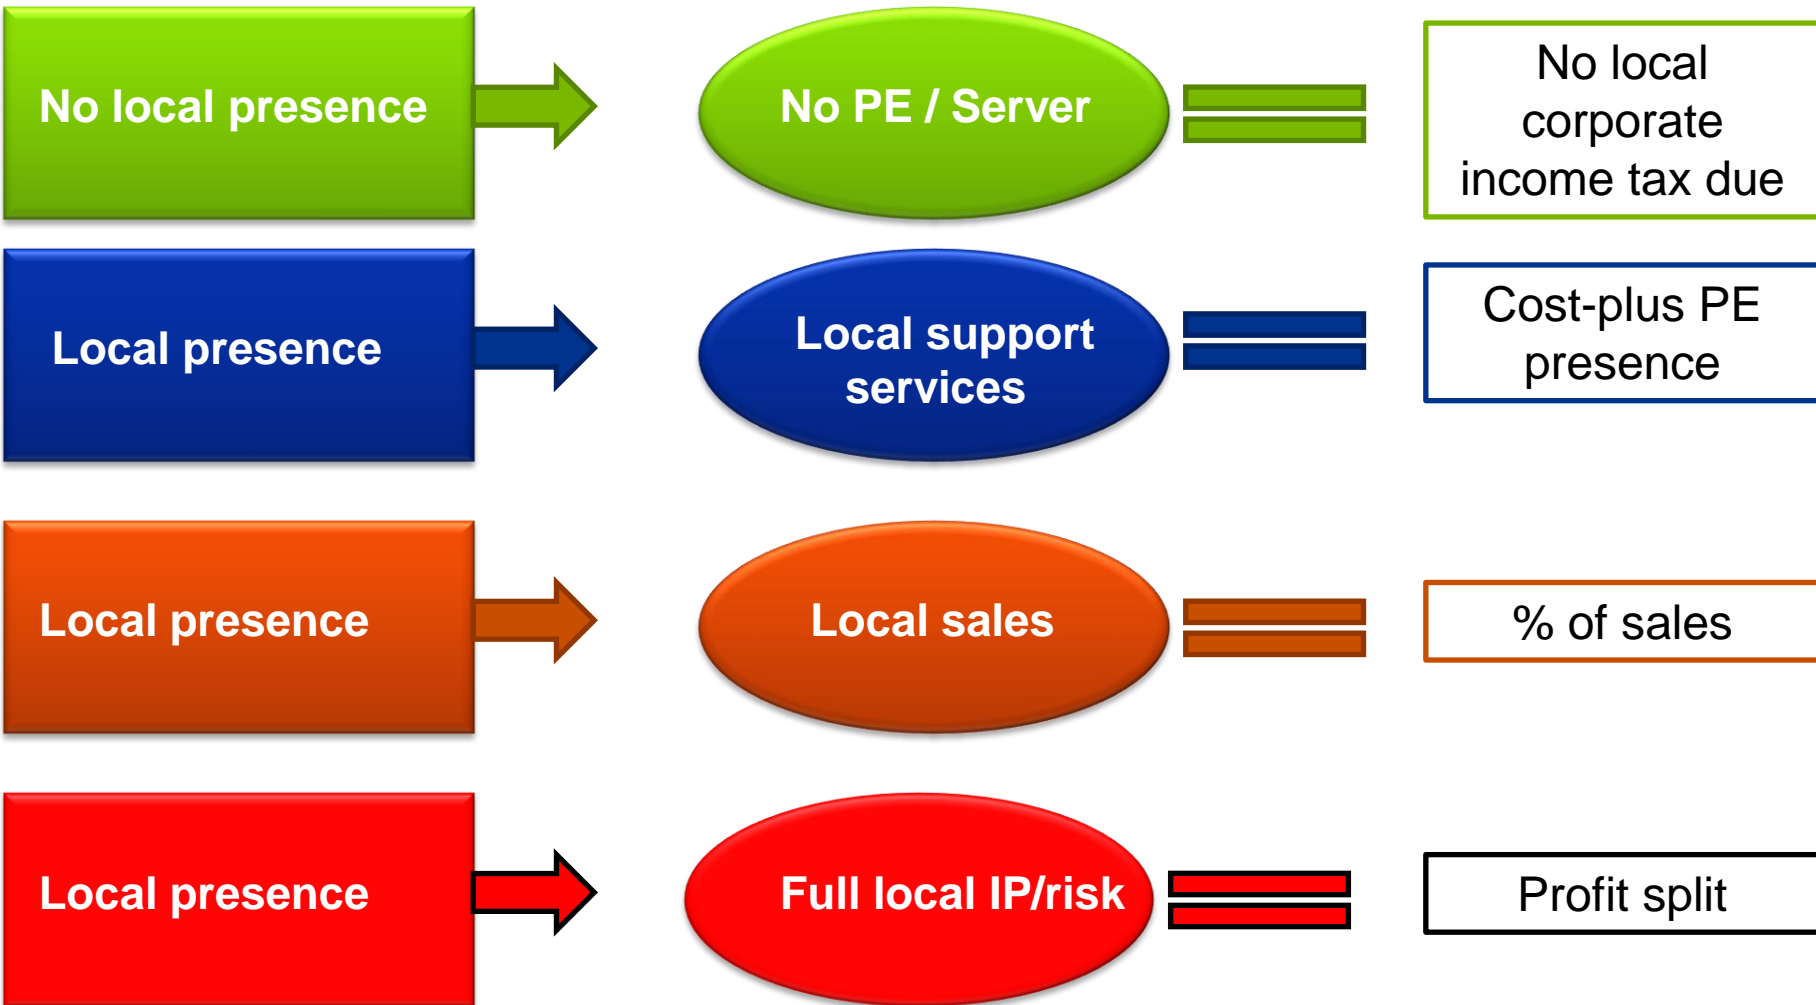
No local presence

No PE / Server

No local corporate income tax due

Local presence

Local support services

Cost-plus PE presence

Local presence

Local sales

% of sales

Local presence

Full local IP/risk

Profit split